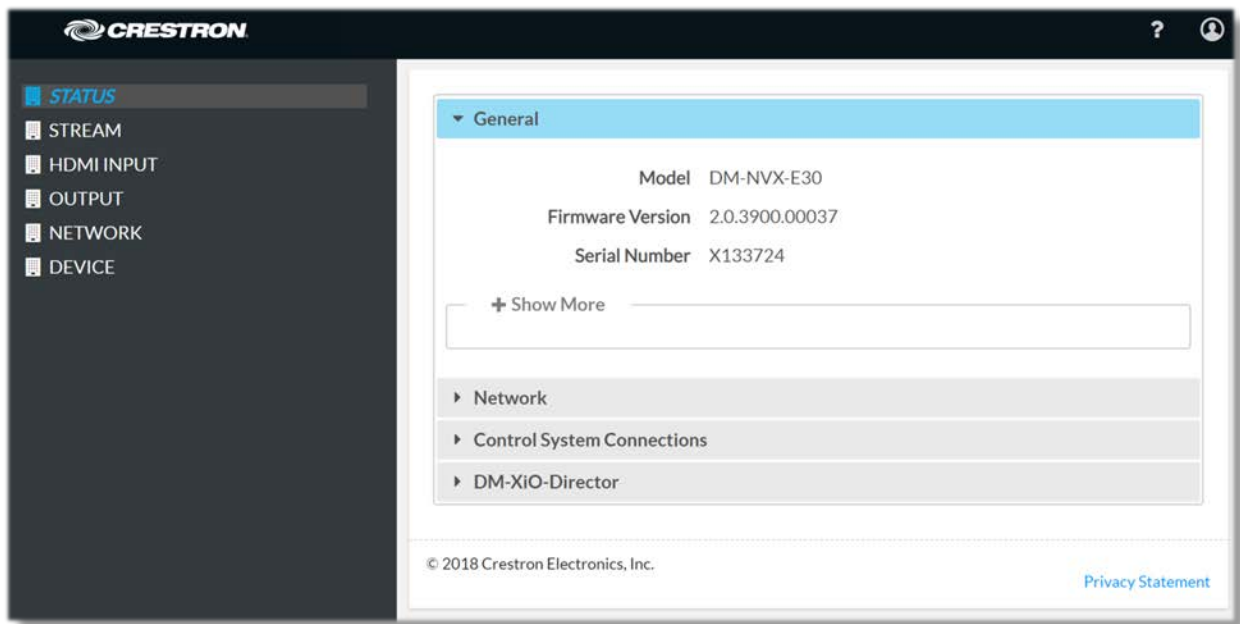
CRESTRON

?

STATUS
STREAM
HDMI INPUT
OUTPUT
NETWORK
DEVICE

General

Model DM-NVX-E30
Firmware Version 2.0.3900.00037
Serial Number X133724

+ Show More

Network
Control System Connections
DM-XiO-Director

© 2018 Crestron Electronics, Inc.

Privacy Statement